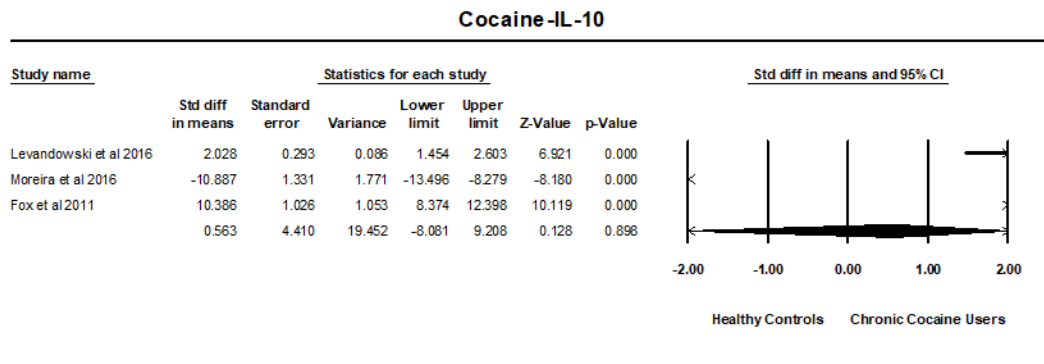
Cocaine-IL-10

Study name

Statistics for each study

Std diff in means and 95% CI

| | Std diff in means | Standard error | Variance | Lower limit | Upper limit | Z-Value | p-Value |
|---|---|---|---|---|---|---|---|
| Levandowski et al 2016 | 2.028 | 0.293 | 0.086 | 1.454 | 2.603 | 6.921 | 0.000 |
| Moreira et al 2016 | -10.887 | 1.331 | 1.771 | -13.496 | -8.279 | -8.180 | 0.000 |
| Fox et al 2011 | 10.386 | 1.026 | 1.053 | 8.374 | 12.398 | 10.119 | 0.000 |
| | 0.563 | 4.410 | 19.452 | -8.081 | 9.208 | 0.128 | 0.898 |

-2.00 -1.00 0.00 1.00 2.00

Healthy Controls Chronic Cocaine Users